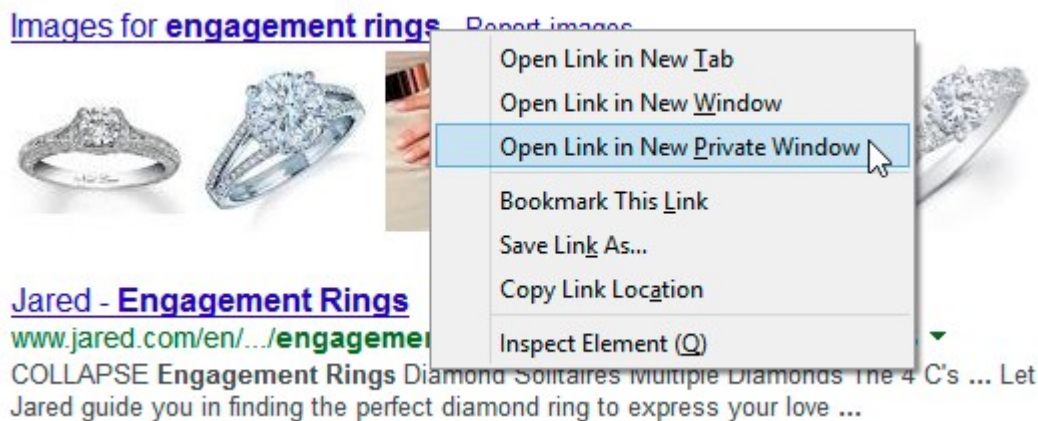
Images for **engagement rings** Report images

Open Link in New Tab
Open Link in New Window
Open Link in New Private Window
Bookmark This Link
Save Link As...
Copy Link Location
Inspect Element (Q)

Jared - **Engagement Rings**
www.jared.com/en/.../**engagemen**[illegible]

COLLAPSE **Engagement Rings** Diamond Solitaires Multiple Diamonds The 4 C's ... Let Jared guide you in finding the perfect diamond ring to express your love ...